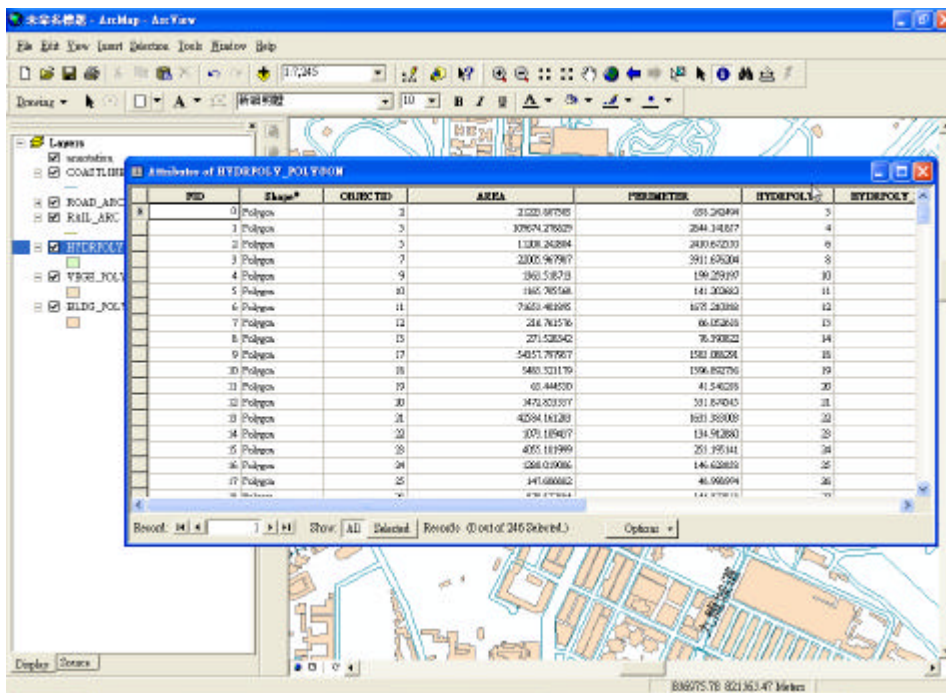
未命名標題 - ArcMap - ArcView

File Edit View Insert Selection Tools Window Help

1:7,245

Drawing ▾ 新細明體 10 B I U A

Layers
annotation
COASTLINE
ROAD_ARC
RAIL_ARC
HYDROPOLY
VEGE_POLY
BLDG_POLY

Attributes of HYDROPOLY_POLYGON

| FID | Shape* | OBJECTID | AREA | PERIMETER | HYDROPOLY | HYDROPOLY |
|---|---|---|---|---|---|---|
| 0 | Polygon | 2 | 21223.697585 | 691.243494 | 3 | |
| 1 | Polygon | 3 | 109674.278829 | 2844.141877 | 4 | |
| 2 | Polygon | 5 | 11208.242884 | 2400.672370 | 6 | |
| 3 | Polygon | 7 | 22005.967987 | 3911.676204 | 8 | |
| 4 | Polygon | 9 | 1963.518713 | 199.259197 | 10 | |
| 5 | Polygon | 10 | 1165.785568 | 141.202683 | 11 | |
| 6 | Polygon | 11 | 71653.481095 | 1675.240398 | 12 | |
| 7 | Polygon | 12 | 214.761576 | 66.052693 | 13 | |
| 8 | Polygon | 13 | 271.538342 | 76.390822 | 14 | |
| 9 | Polygon | 17 | 54357.787887 | 1582.086291 | 18 | |
| 10 | Polygon | 18 | 5483.321179 | 1396.892776 | 19 | |
| 11 | Polygon | 19 | 63.444530 | 41.546286 | 20 | |
| 12 | Polygon | 20 | 3472.803337 | 351.874043 | 21 | |
| 13 | Polygon | 21 | 42384.161283 | 1681.383009 | 22 | |
| 14 | Polygon | 22 | 1073.189407 | 134.912880 | 23 | |
| 15 | Polygon | 23 | 4055.111999 | 251.195341 | 24 | |
| 16 | Polygon | 24 | 1288.019086 | 146.622833 | 25 | |
| 17 | Polygon | 25 | 147.680882 | 46.998094 | 26 | |

Record: 1 Show: All Selected Records (0 out of 246 Selected.) Options ▾

Display Source

B36975.78 821363.47 Meters